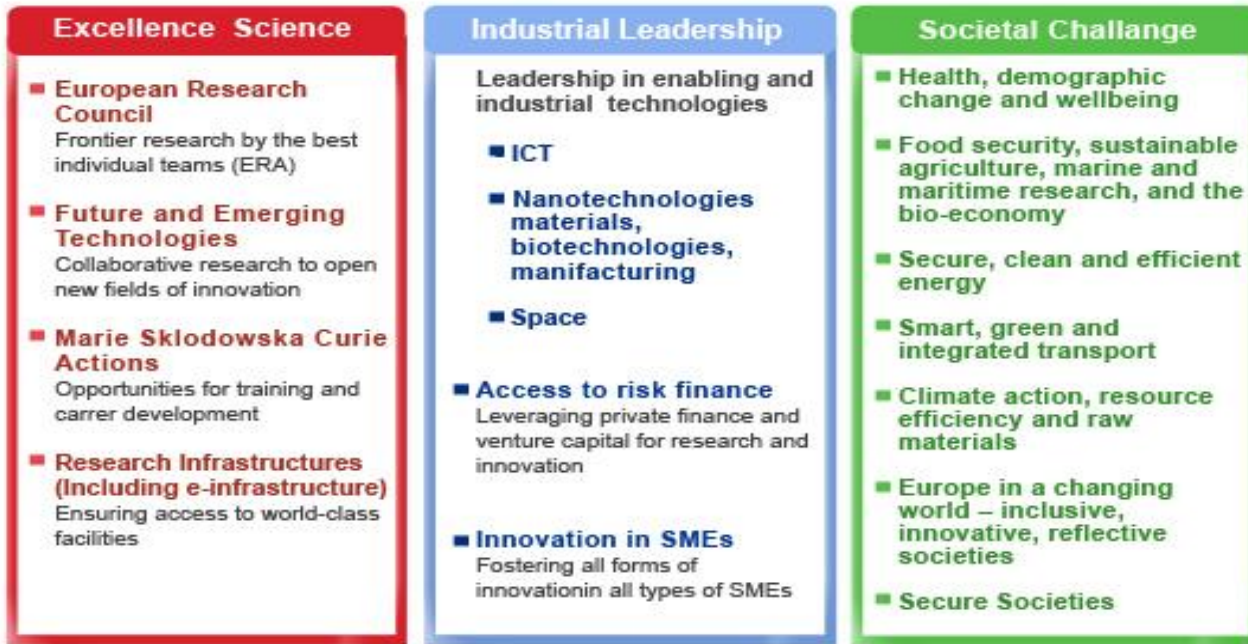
Excellence Science

European Research Council
Frontier research by the best individual teams (ERA)

Future and Emerging Technologies
Collaborative research to open new fields of innovation

Marie Sklodowska Curie Actions
Opportunities for training and carrer development

Research Infrastructures (Including e-infrastructure)
Ensuring access to world-class facilities

Industrial Leadership

Leadership in enabling and industrial technologies

ICT

Nanotechnologies materials, biotechnologies, manifacturing

Space

Access to risk finance
Leveraging private finance and venture capital for research and innovation

Innovation in SMEs
Fostering all forms of innovationin all types of SMEs

Societal Challange

Health, demographic change and wellbeing

Food security, sustainable agriculture, marine and maritime research, and the bio-economy

Secure, clean and efficient energy

Smart, green and integrated transport

Climate action, resource efficiency and raw materials

Europe in a changing world – inclusive, innovative, reflective societies

Secure Societies